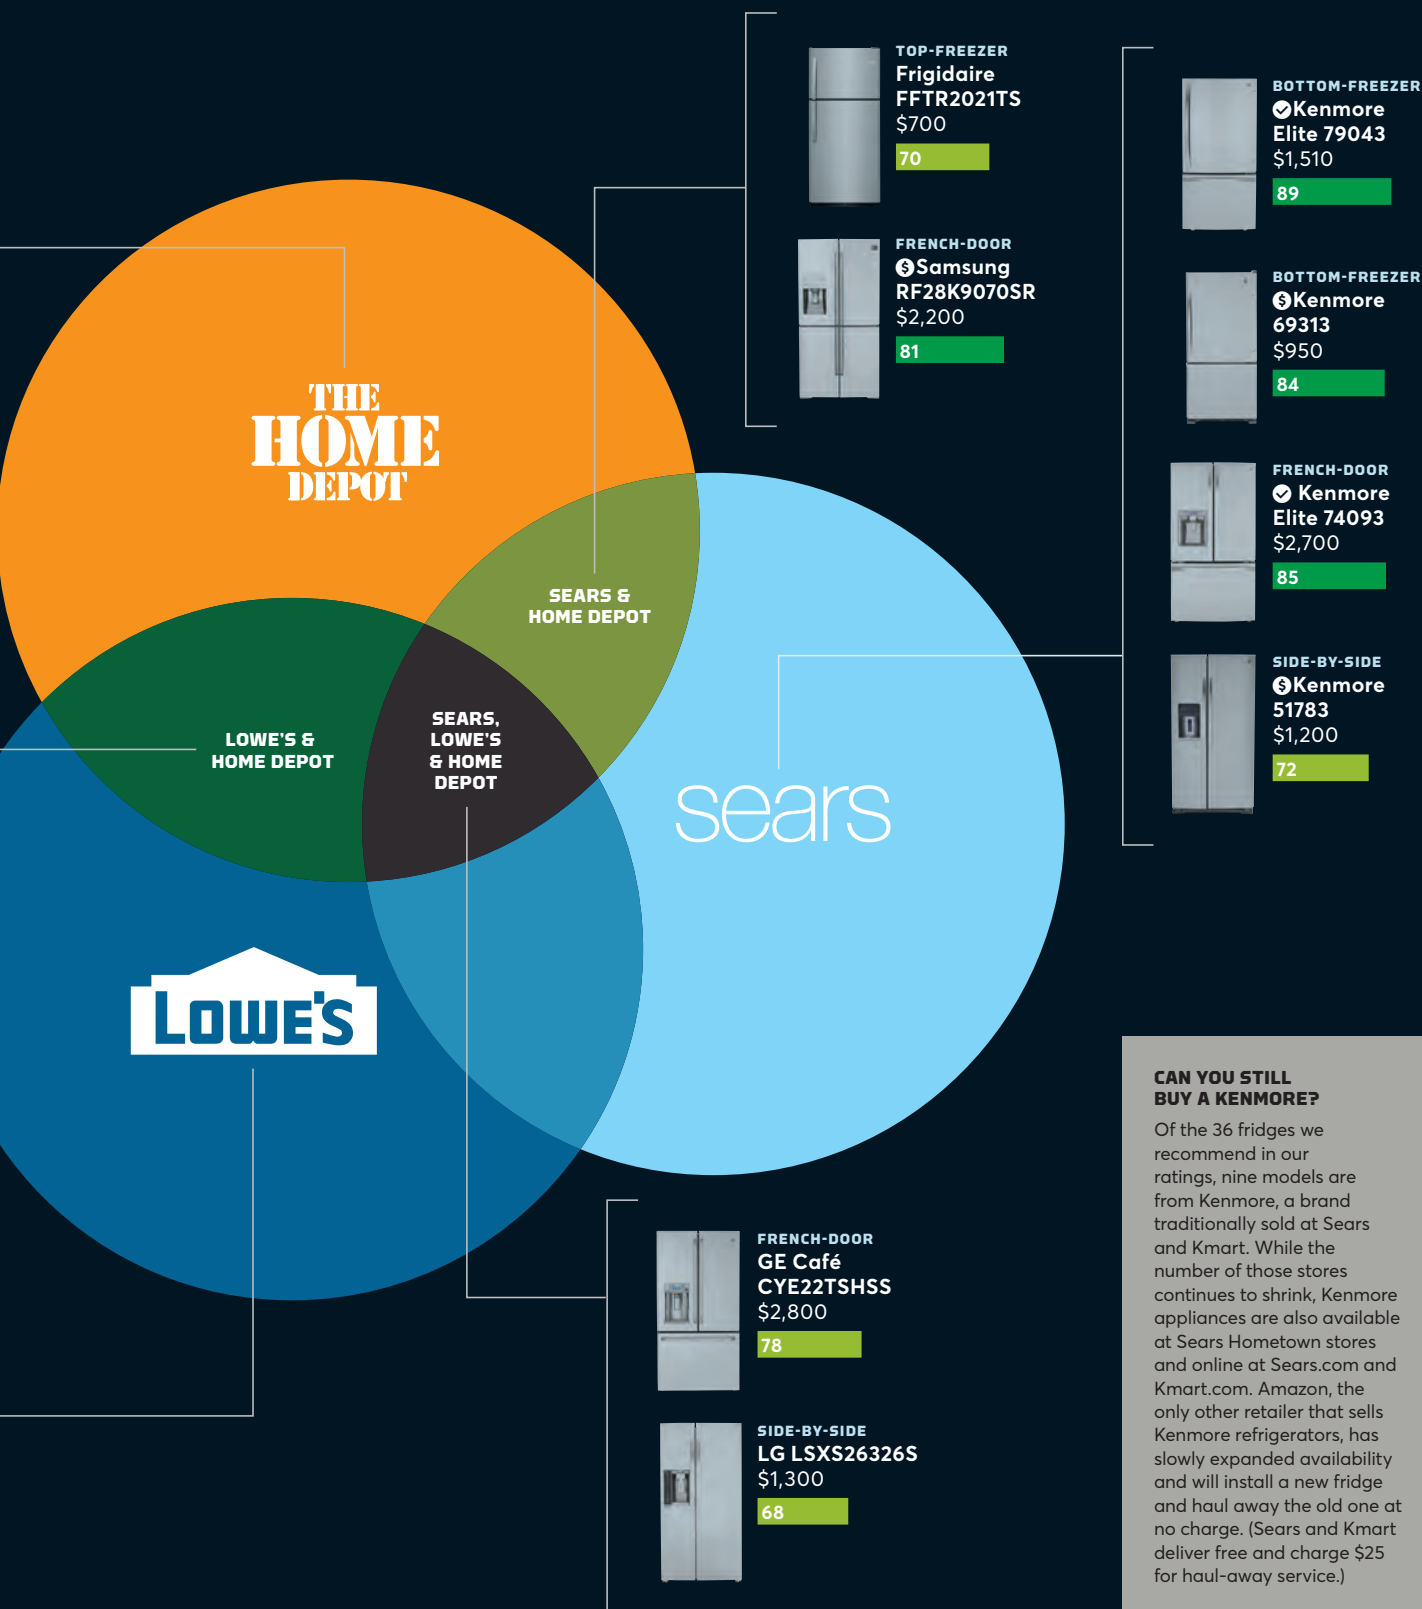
TOP-FREEZER
Frigidaire FFTR2021TS
$700
70

FRENCH-DOOR
Samsung RF28K9070SR
$2,200
81

BOTTOM-FREEZER
Kenmore Elite 79043
$1,510
89

BOTTOM-FREEZER
Kenmore 69313
$950
84

FRENCH-DOOR
Kenmore Elite 74093
$2,700
85

SIDE-BY-SIDE
Kenmore 51783
$1,200
72

THE HOME DEPOT

SEARS & HOME DEPOT

LOWE'S & HOME DEPOT

SEARS, LOWE'S & HOME DEPOT

sears

LOWE'S

CAN YOU STILL BUY A KENMORE?

Of the 36 fridges we recommend in our ratings, nine models are from Kenmore, a brand traditionally sold at Sears and Kmart. While the number of those stores continues to shrink, Kenmore appliances are also available at Sears Hometown stores and online at Sears.com and Kmart.com. Amazon, the only other retailer that sells Kenmore refrigerators, has slowly expanded availability and will install a new fridge and haul away the old one at no charge. (Sears and Kmart deliver free and charge $25 for haul-away service.)

FRENCH-DOOR
GE Café CYE22TSHSS
$2,800
78

SIDE-BY-SIDE
LG LSXS26326S
$1,300
68